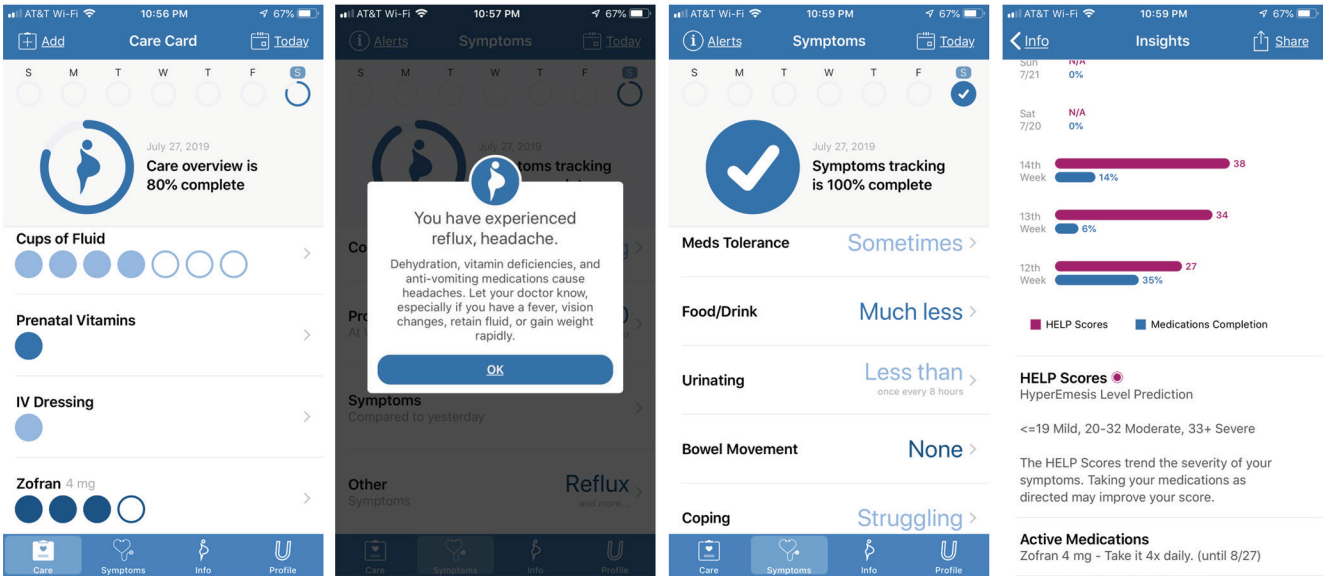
AT&T Wi-Fi 10:56 PM 67%

Add Care Card Today

S M T W T F S

July 27, 2019
Care overview is 80% complete

Cups of Fluid

Prenatal Vitamins

IV Dressing

Zofran 4 mg

Care Symptoms Info Profile

AT&T Wi-Fi 10:57 PM 67%

Alerts Symptoms Today

S M T W T F S

July 27, 2019
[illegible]toms tracking

You have experienced reflux, headache.

Dehydration, vitamin deficiencies, and anti-vomiting medications cause headaches. Let your doctor know, especially if you have a fever, vision changes, retain fluid, or gain weight rapidly.

OK

Co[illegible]

Pro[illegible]
At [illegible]

Symptoms
Compared to yesterday

Other
Symptoms

Reflux
and more...

Care Symptoms Info Profile

AT&T Wi-Fi 10:59 PM 67%

Alerts Symptoms Today

S M T W T F S

July 27, 2019
Symptoms tracking is 100% complete

Meds Tolerance Sometimes

Food/Drink Much less

Urinating Less than
once every 8 hours

Bowel Movement None

Coping Struggling

Care Symptoms Info Profile

AT&T Wi-Fi 10:59 PM 67%

Info Insights Share

Sun 7/21 N/A 0%

Sat 7/20 N/A 0%

14th Week 38 14%

13th Week 34 6%

12th Week 27 35%

HELP Scores Medications Completion

HELP Scores
HyperEmesis Level Prediction

<=19 Mild, 20-32 Moderate, 33+ Severe

The HELP Scores trend the severity of your symptoms. Taking your medications as directed may improve your score.

Active Medications
Zofran 4 mg - Take it 4x daily. (until 8/27)